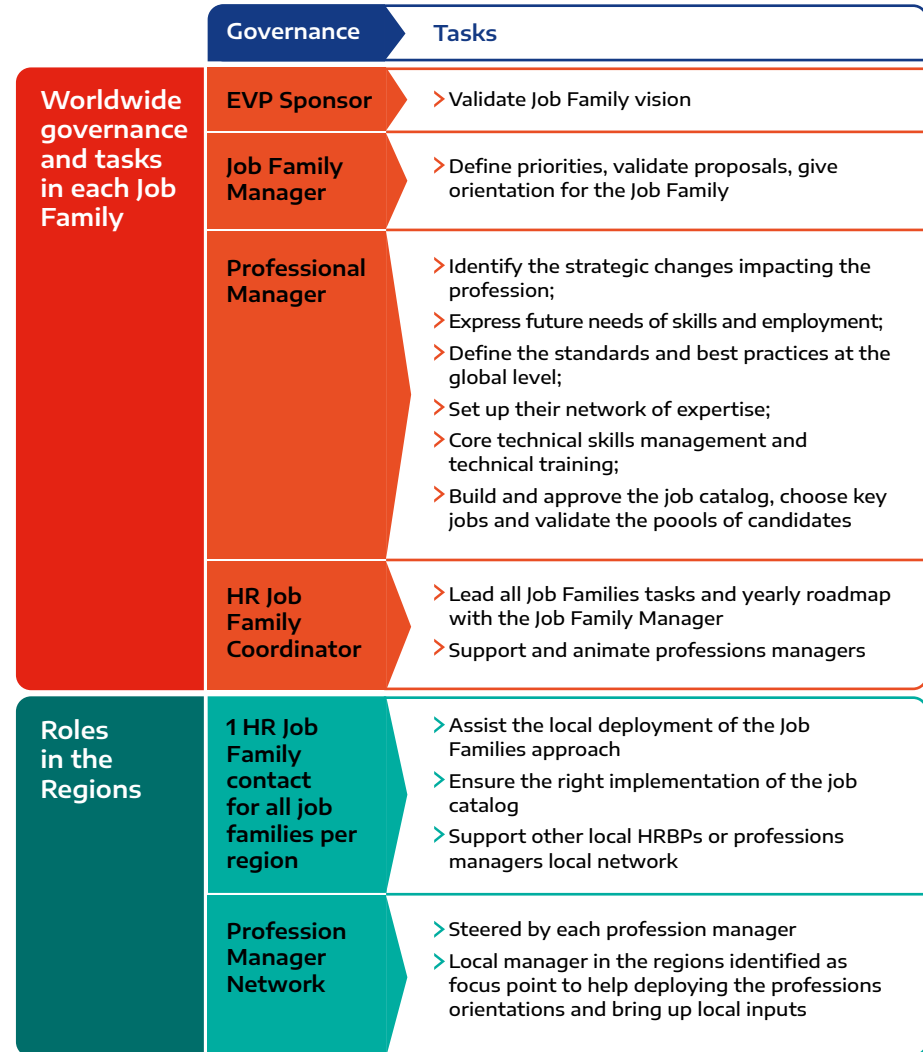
| | Governance | Tasks |
|---|---|---|
| Worldwide governance and tasks in each Job Family | EVP Sponsor | Validate Job Family vision |
| | Job Family Manager | Define priorities, validate proposals, give orientation for the Job Family |
| | Professional Manager | Identify the strategic changes impacting the profession; Express future needs of skills and employment; Define the standards and best practices at the global level; Set up their network of expertise; Core technical skills management and technical training; Build and approve the job catalog, choose key jobs and validate the poools of candidates |
| | HR Job Family Coordinator | Lead all Job Families tasks and yearly roadmap with the Job Family Manager; Support and animate professions managers |
| Roles in the Regions | 1 HR Job Family contact for all job families per region | Assist the local deployment of the Job Families approach; Ensure the right implementation of the job catalog; Support other local HRBPs or professions managers local network |
| | Profession Manager Network | Steered by each profession manager; Local manager in the regions identified as focus point to help deploying the professions orientations and bring up local inputs |